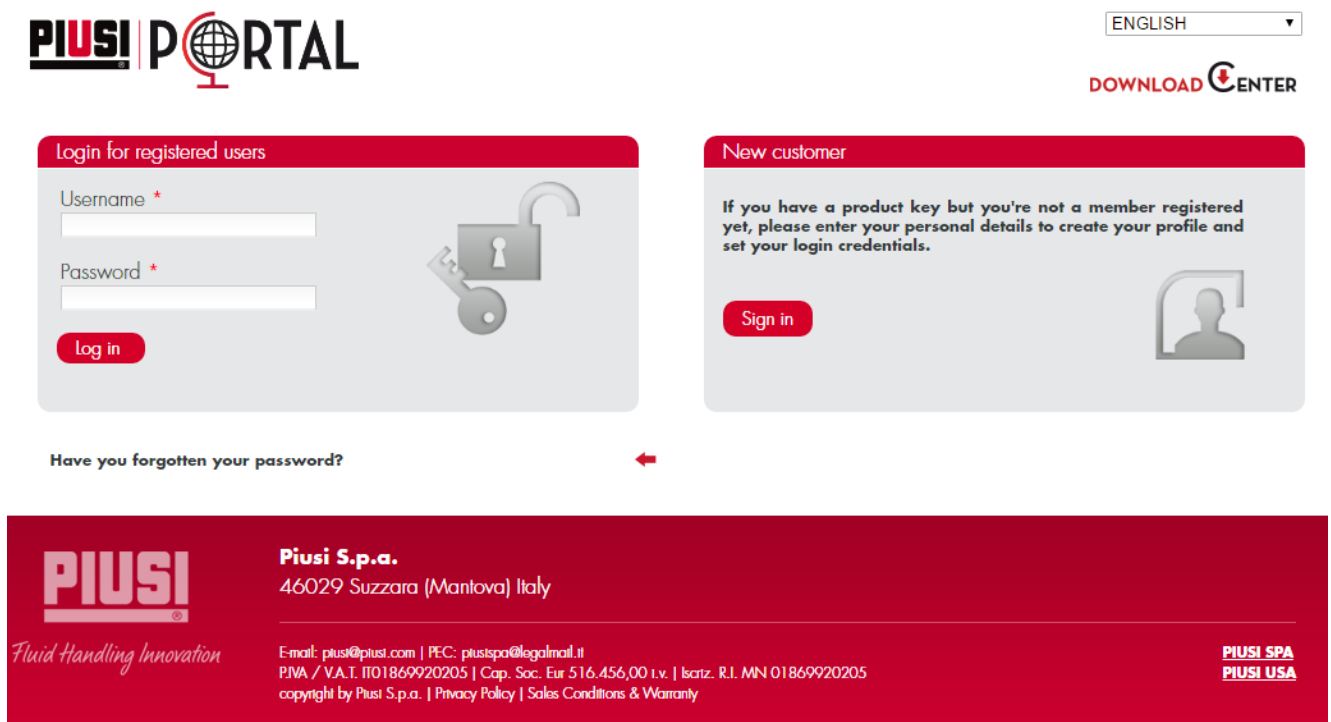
PIUSI PORTAL

ENGLISH

DOWNLOAD CENTER

Login for registered users

Username *

Password *

Log in

New customer

If you have a product key but you're not a member registered yet, please enter your personal details to create your profile and set your login credentials.

Sign in

Have you forgotten your password?

PIUSI

Fluid Handling Innovation

Piusi S.p.a.
46029 Suzzara (Mantova) Italy

E-mail: piusi@piusi.com | PEC: piusispa@legalmail.it
P.IVA / V.A.T. IT01869920205 | Cap. Soc. Eur 516.456,00 i.v. | Iscriz. R.I. MN 01869920205
copyright by Piusi S.p.a. | Privacy Policy | Sales Conditions & Warranty

PIUSI SPA
PIUSI USA